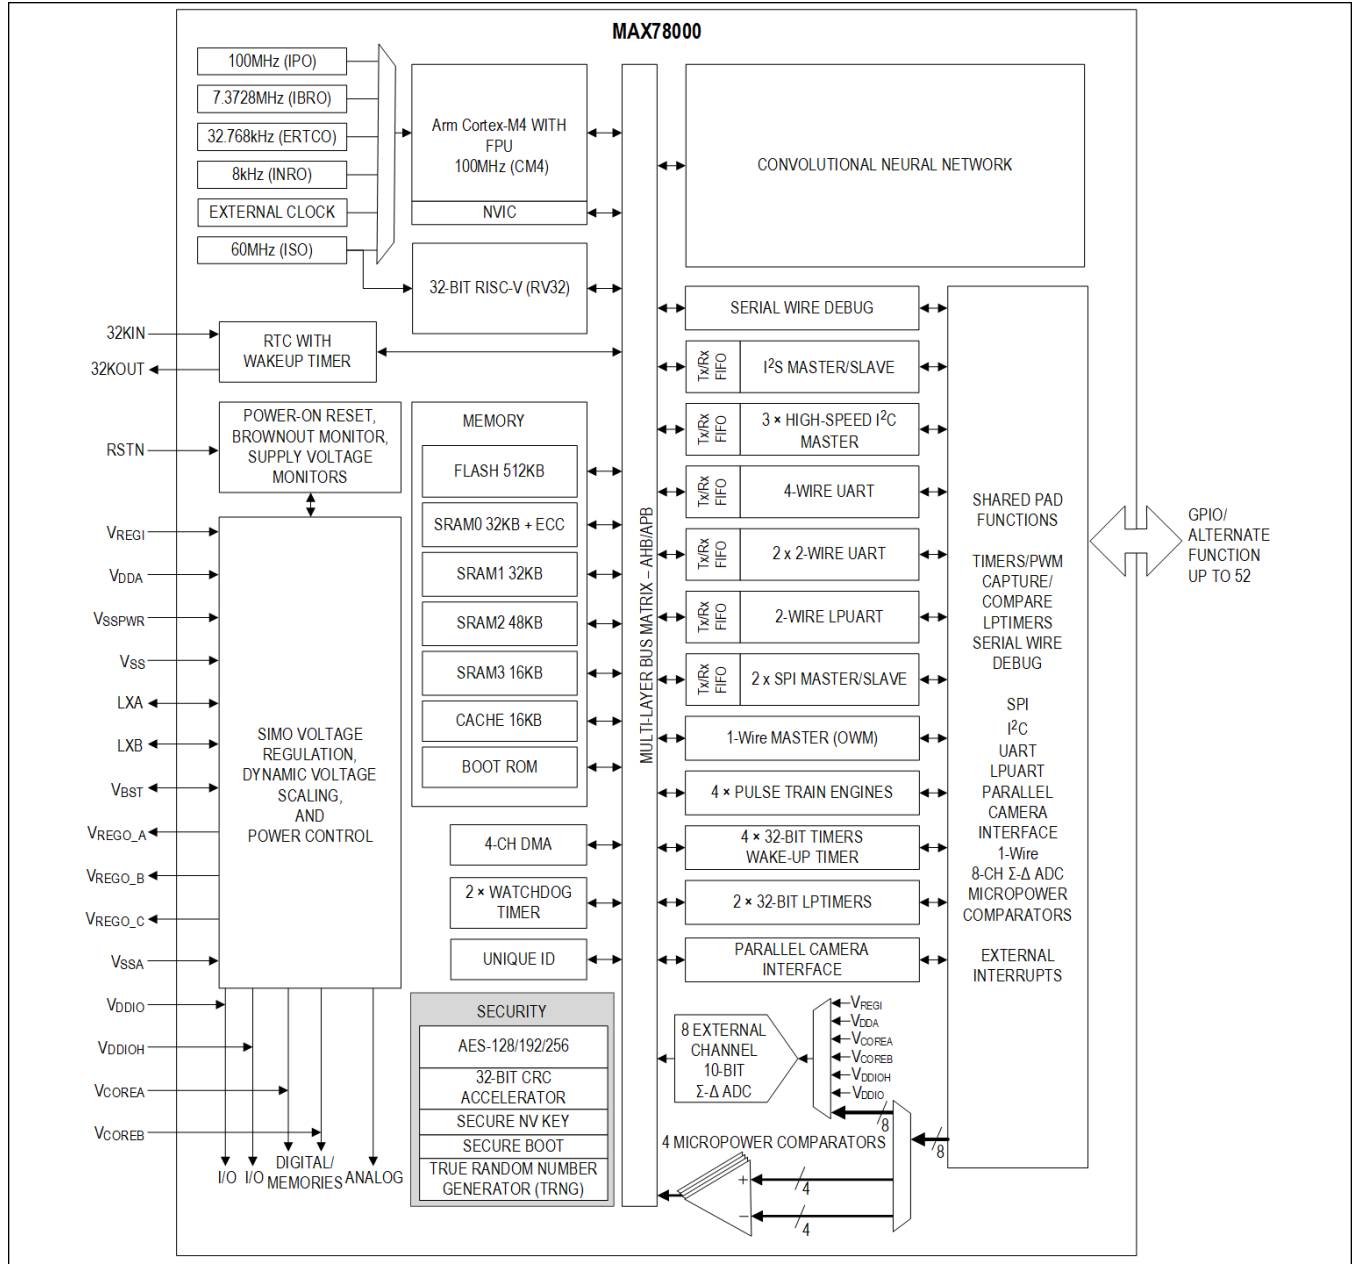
MAX78000

100MHz (IPO)
7.3728MHz (IBRO)
32.768kHz (ERTCO)
8kHz (INRO)
EXTERNAL CLOCK
60MHz (ISO)

Arm Cortex-M4 WITH FPU 100MHz (CM4)
NVIC

32-BIT RISC-V (RV32)

CONVOLUTIONAL NEURAL NETWORK

32KIN
32KOUT
RTC WITH WAKEUP TIMER

RSTN
POWER-ON RESET, BROWNOUT MONITOR, SUPPLY VOLTAGE MONITORS

MEMORY
FLASH 512KB
SRAM0 32KB + ECC
SRAM1 32KB
SRAM2 48KB
SRAM3 16KB
CACHE 16KB
BOOT ROM

MULTI-LAYER BUS MATRIX – AHB/APB

SERIAL WIRE DEBUG
Tx/Rx FIFO
I$^2$S MASTER/SLAVE
Tx/Rx FIFO
3 × HIGH-SPEED I$^2$C MASTER
Tx/Rx FIFO
4-WIRE UART
Tx/Rx FIFO
2 x 2-WIRE UART
Tx/Rx FIFO
2-WIRE LPUART
Tx/Rx FIFO
2 x SPI MASTER/SLAVE
1-Wire MASTER (OWM)
4 × PULSE TRAIN ENGINES
4 × 32-BIT TIMERS WAKE-UP TIMER
2 × 32-BIT LPTIMERS
PARALLEL CAMERA INTERFACE

SHARED PAD FUNCTIONS

TIMERS/PWM CAPTURE/ COMPARE LPTIMERS SERIAL WIRE DEBUG

SPI
I$^2$C
UART
LPUART
PARALLEL CAMERA INTERFACE
1-Wire
8-CH Σ-Δ ADC
MICROPOWER COMPARATORS

EXTERNAL INTERRUPTS

GPIO/ ALTERNATE FUNCTION UP TO 52

VREGI
VDDA
VSSPWR
VSS
LXA
LXB
VBST
VREGO_A
VREGO_B
VREGO_C
VSSA
VDDIO
VDDIOH
VCOREA
VCOREB

SIMO VOLTAGE REGULATION, DYNAMIC VOLTAGE SCALING, AND POWER CONTROL

4-CH DMA
2 × WATCHDOG TIMER
UNIQUE ID

SECURITY
AES-128/192/256
32-BIT CRC ACCELERATOR
SECURE NV KEY
SECURE BOOT
TRUE RANDOM NUMBER GENERATOR (TRNG)

I/O I/O DIGITAL/ MEMORIES ANALOG

8 EXTERNAL CHANNEL 10-BIT Σ-Δ ADC
VREGI
VDDA
VCOREA
VCOREB
VDDIOH
VDDIO
8
8
4 MICROPOWER COMPARATORS
+
–
4
4